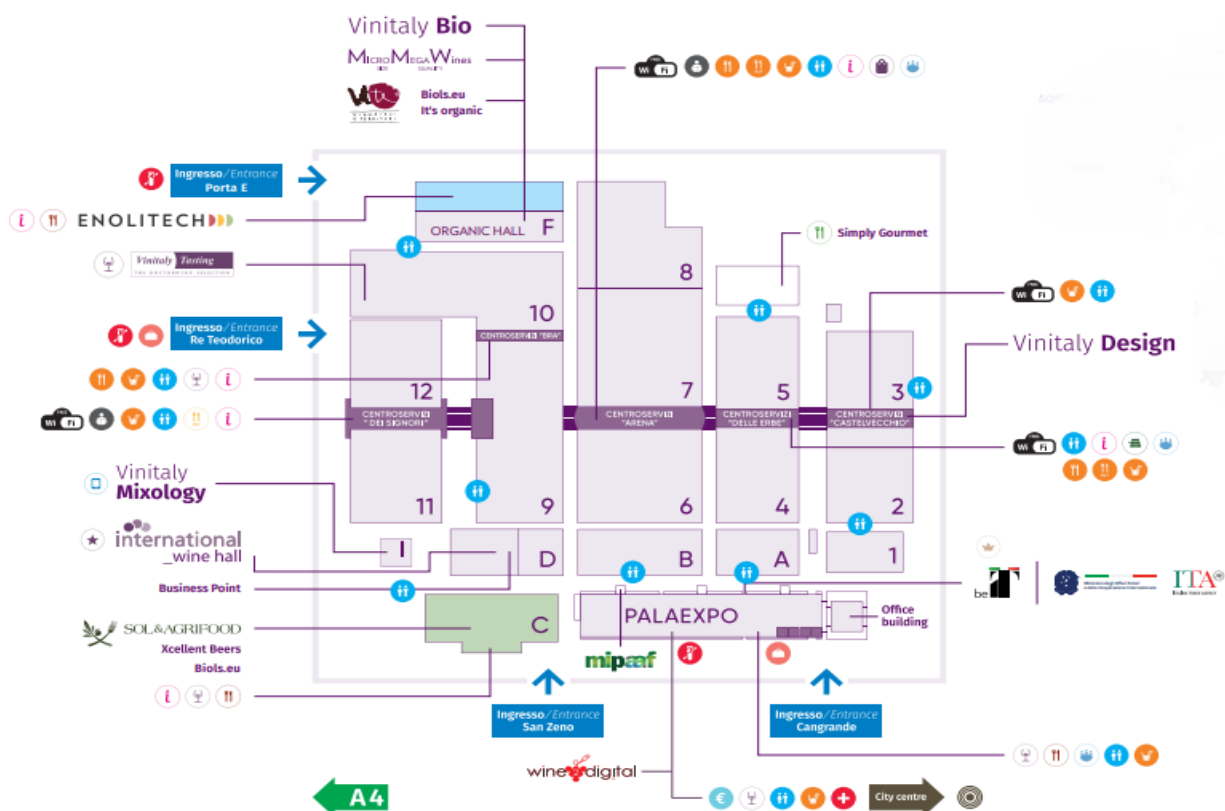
Vinitaly Bio

MicroMegaWines

Biols.eu
It's organic

Ingresso/Entrance
Porta E

ENOLITECH

ORGANIC HALL F

Simply Gourmet

Vinitaly Tasting

8

10

Ingresso/Entrance
Re Teodorico

CENTROSERVIZI "BRA"

Vinitaly Design

12

7

5

3

CENTROSERVIZI "DEI SIGNORI"

CENTROSERVIZI "ARENA"

CENTROSERVIZI "DELLE ERBE"

CENTROSERVIZI "CASTELVECCHIO"

Vinitaly Mixology

11

9

6

4

2

international _wine hall

I

D

B

A

1

Business Point

SOL&AGRIFOOD
Xcellent Beers
Biols.eu

C

PALAEXPO

Office building

mipaaf

be IT

ITA

Ingresso/Entrance
San Zeno

Ingresso/Entrance
Cangrande

wine digital

A4

City centre